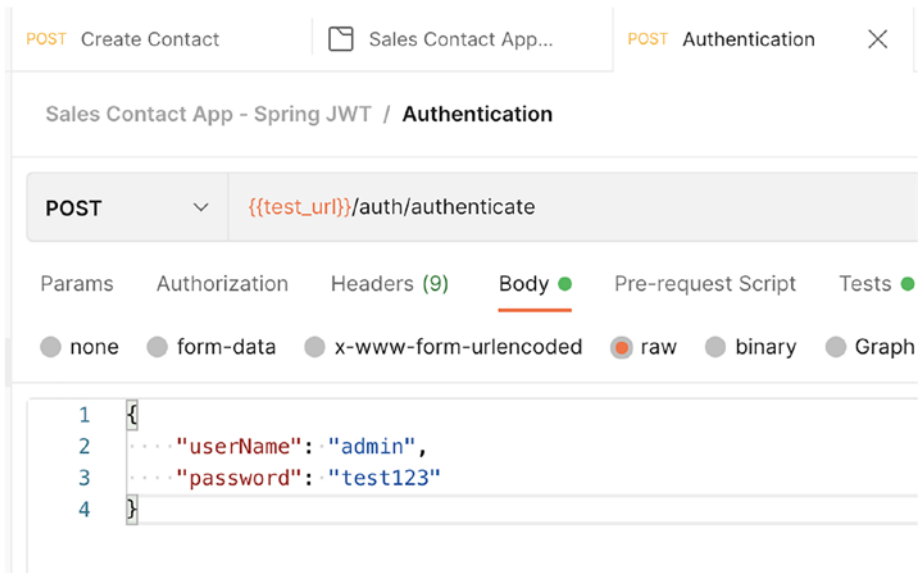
POST Create Contact
Sales Contact App...
POST Authentication

Sales Contact App - Spring JWT / Authentication

POST
{{test_url}}/auth/authenticate

Params Authorization Headers (9) Body Pre-request Script Tests

none form-data x-www-form-urlencoded raw binary Graph

1 {
2 "userName": "admin",
3 "password": "test123"
4 }